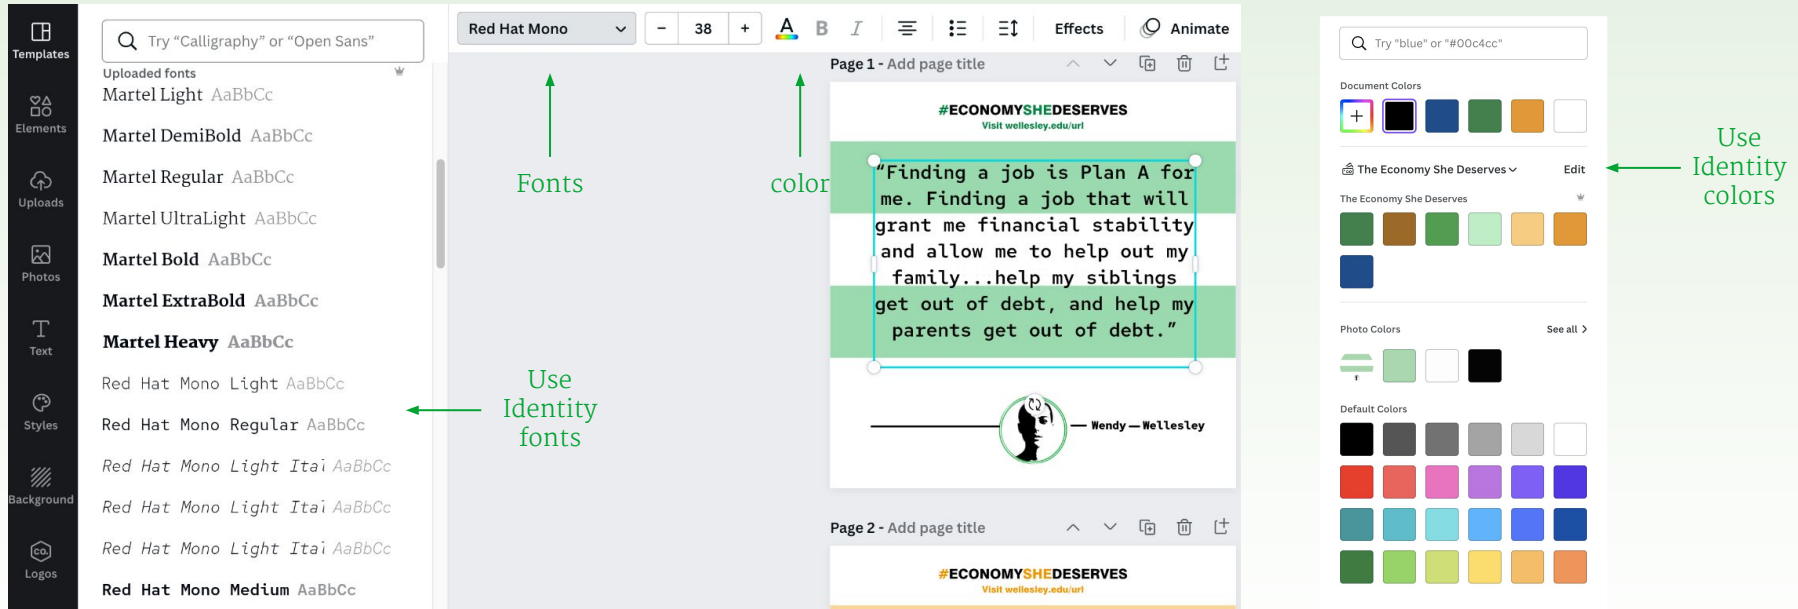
Templates

Elements

Uploads

Photos

Text

Styles

Background

Logos

Try "Calligraphy" or "Open Sans"

Uploaded fonts

Martel Light AaBbCc

Martel DemiBold AaBbCc

Martel Regular AaBbCc

Martel UltraLight AaBbCc

Martel Bold AaBbCc

Martel ExtraBold AaBbCc

Martel Heavy AaBbCc

Red Hat Mono Light AaBbCc

Red Hat Mono Regular AaBbCc

Red Hat Mono Light Itai AaBbCc

Red Hat Mono Light Itai AaBbCc

Red Hat Mono Light Itai AaBbCc

Red Hat Mono Medium AaBbCc

Red Hat Mono

38

Effects

Animate

Fonts

color

Use Identity fonts

Page 1 - Add page title

#ECONOMYSHEDESERVES

Visit wellesley.edu/url

"Finding a job is Plan A for me. Finding a job that will grant me financial stability and allow me to help out my family...help my siblings get out of debt, and help my parents get out of debt."

Wendy — Wellesley

Page 2 - Add page title

#ECONOMYSHEDESERVES

Visit wellesley.edu/url

Try "blue" or "#00c4cc"

Document Colors

The Economy She Deserves

Edit

The Economy She Deserves

Photo Colors

See all

Default Colors

Use Identity colors